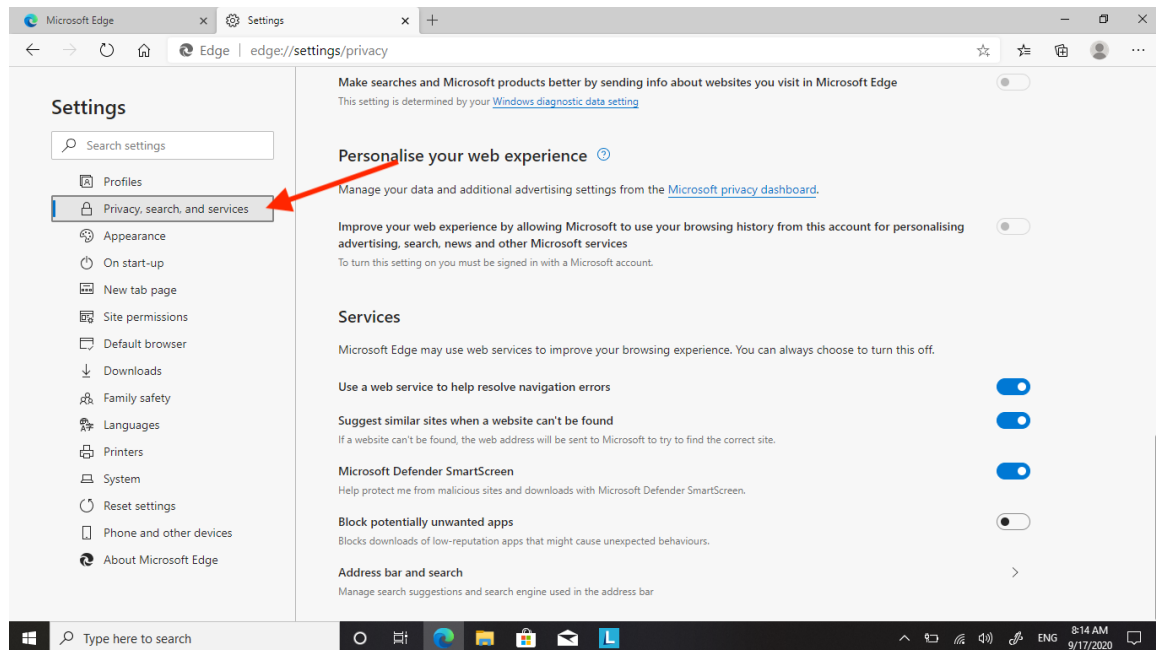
Microsoft Edge
Settings

Edge | edge://settings/privacy

Settings

Search settings

Profiles
Privacy, search, and services
Appearance
On start-up
New tab page
Site permissions
Default browser
Downloads
Family safety
Languages
Printers
System
Reset settings
Phone and other devices
About Microsoft Edge

Make searches and Microsoft products better by sending info about websites you visit in Microsoft Edge
This setting is determined by your Windows diagnostic data setting

Personalise your web experience

Manage your data and additional advertising settings from the Microsoft privacy dashboard.

Improve your web experience by allowing Microsoft to use your browsing history from this account for personalising advertising, search, news and other Microsoft services
To turn this setting on you must be signed in with a Microsoft account.

Services

Microsoft Edge may use web services to improve your browsing experience. You can always choose to turn this off.

Use a web service to help resolve navigation errors

Suggest similar sites when a website can't be found
If a website can't be found, the web address will be sent to Microsoft to try to find the correct site.

Microsoft Defender SmartScreen
Help protect me from malicious sites and downloads with Microsoft Defender SmartScreen.

Block potentially unwanted apps
Blocks downloads of low-reputation apps that might cause unexpected behaviours.

Address bar and search
Manage search suggestions and search engine used in the address bar

Type here to search

ENG
8:14 AM
9/17/2020